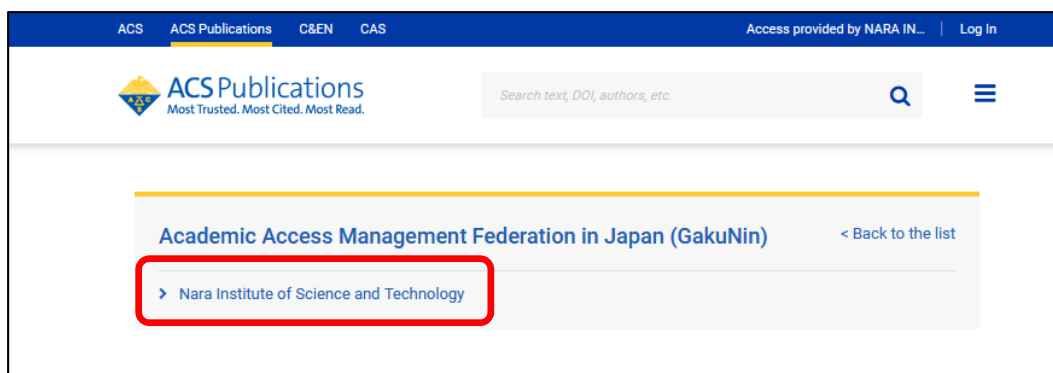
ACS ACS Publications C&EN CAS Access provided by NARA IN... | Log In

ACS Publications
Most Trusted. Most Cited. Most Read.

Search text, DOI, authors, etc.

Academic Access Management Federation in Japan (GakuNin)

< Back to the list

> Nara Institute of Science and Technology